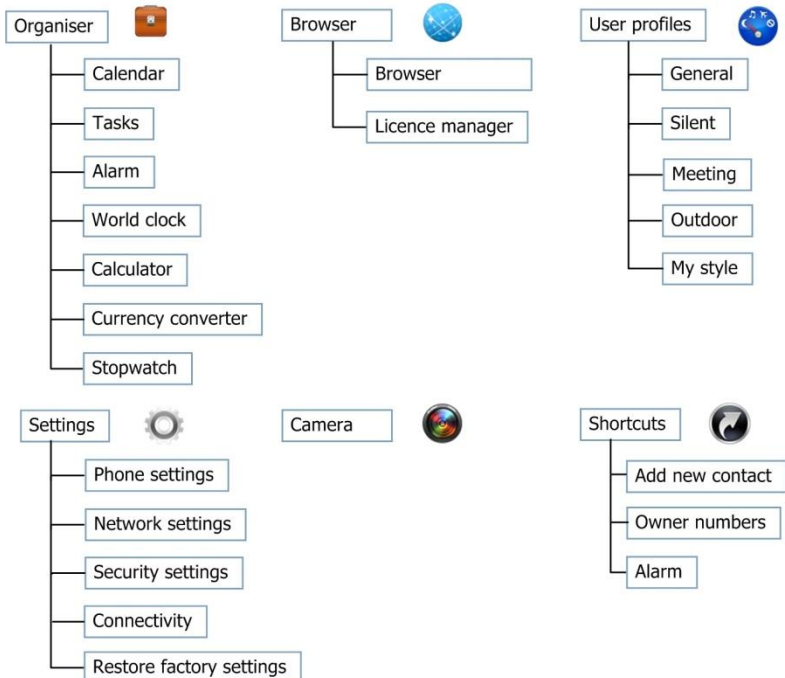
Organiser

Calendar

Tasks

Alarm

World clock

Calculator

Currency converter

Stopwatch

Browser

Browser

Licence manager

User profiles

General

Silent

Meeting

Outdoor

My style

Settings

Phone settings

Network settings

Security settings

Connectivity

Restore factory settings

Camera

Shortcuts

Add new contact

Owner numbers

Alarm